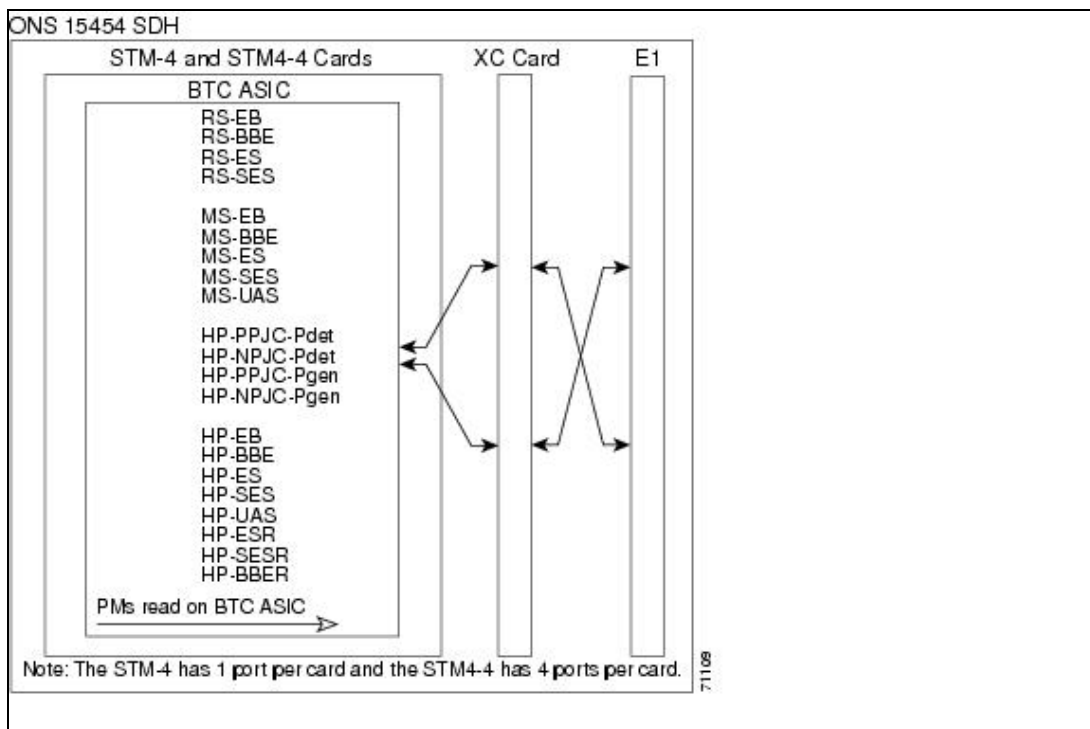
ONS 15454 SDH

STM-4 and STM4-4 Cards

XC Card

E1

BTC ASIC

RS-EB
RS-BBE
RS-ES
RS-SES

MS-EB
MS-BBE
MS-ES
MS-SES
MS-UAS

HP-PPJC-Pdet
HP-NPJC-Pdet
HP-PPJC-Pgen
HP-NPJC-Pgen

HP-EB
HP-BBE
HP-ES
HP-SES
HP-UAS
HP-ESR
HP-SESR
HP-BBER

PMs read on BTC ASIC

Note: The STM-4 has 1 port per card and the STM4-4 has 4 ports per card.

71109